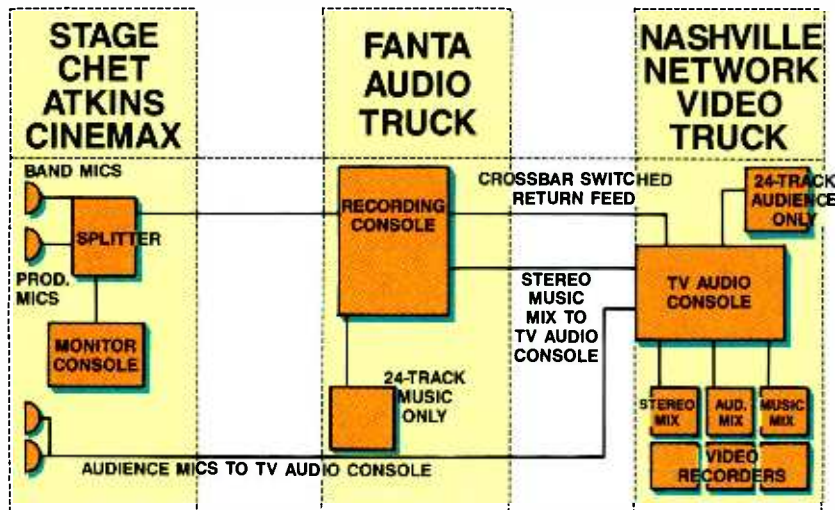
STAGE CHET ATKINS CINEMAX

FANTA AUDIO TRUCK

NASHVILLE NETWORK VIDEO TRUCK

BAND MICS

SPLITTER

PROD. MICS

MONITOR CONSOLE

RECORDING CONSOLE

CROSSBAR SWITCHED RETURN FEED

24-TRACK AUDIENCE ONLY

STEREO MUSIC MIX TO TV AUDIO CONSOLE

TV AUDIO CONSOLE

24-TRACK MUSIC ONLY

STEREO MIX

AUD. MIX

MUSIC MIX

VIDEO RECORDERS

AUDIENCE MICS TO TV AUDIO CONSOLE